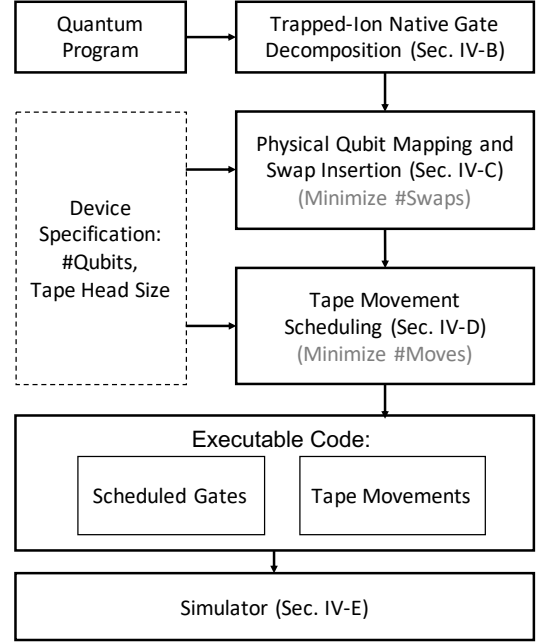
Quantum Program

Trapped-Ion Native Gate Decomposition (Sec. IV-B)

Device Specification: #Qubits, Tape Head Size

Physical Qubit Mapping and Swap Insertion (Sec. IV-C)
(Minimize #Swaps)

Tape Movement Scheduling (Sec. IV-D)
(Minimize #Moves)

Executable Code:

Scheduled Gates

Tape Movements

Simulator (Sec. IV-E)